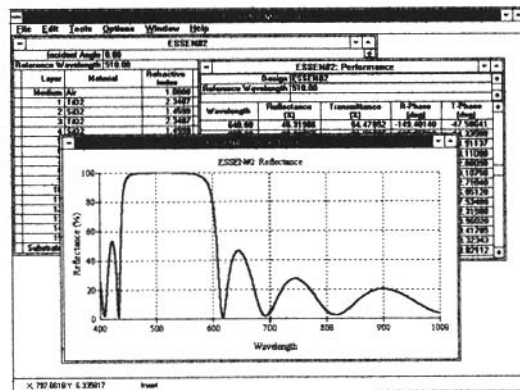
File Edit Tools Options Window Help

ESSENM2

Incident Angle 0.00

Reference Wavelength 510.00

| Layer | Material | Refractive Index |
|---|---|---|
| Medium | Air | 1.0000 |
| 1 | TiO2 | 2.3487 |
| 2 | TiO2 | 2.3487 |
| 3 | TiO2 | 2.3487 |
| 4 | TiO2 | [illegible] |

Substrate

ESSENM2: Performance

Design ESSENM2

Reference Wavelength 510.00

| Wavelength | Reflectance (%) | Transmittance (%) | R-Phase (deg) | T-Phase (deg) |
|---|---|---|---|---|
| 640.00 | 45.91986 | 54.47952 | -145.40140 | -47.94041 |

ESSENM2 Reflectance

Reflectance (%)

100
80
60
40
20
0

400 500 600 700 800 900 1000

Wavelength

X 797.061 Y 6.335817 Insert